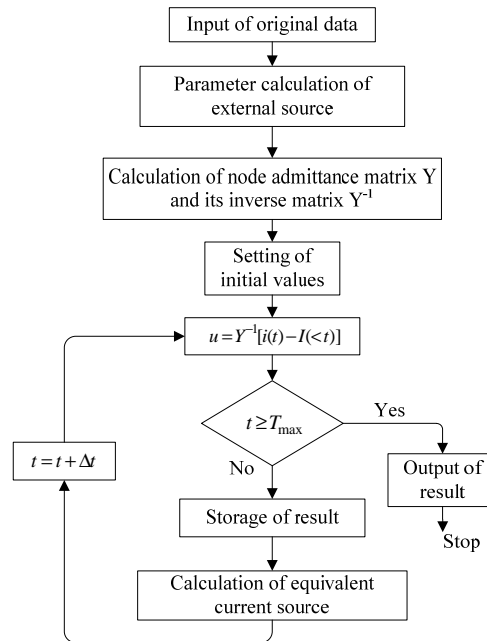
Input of original data

Parameter calculation of external source

Calculation of node admittance matrix Y and its inverse matrix $Y^{-1}$

Setting of initial values

$u = Y^{-1}[i(t) - I(<t)]$

$t \geq T_{\max}$

Yes

No

Output of result

Stop

$t = t + \Delta t$

Storage of result

Calculation of equivalent current source